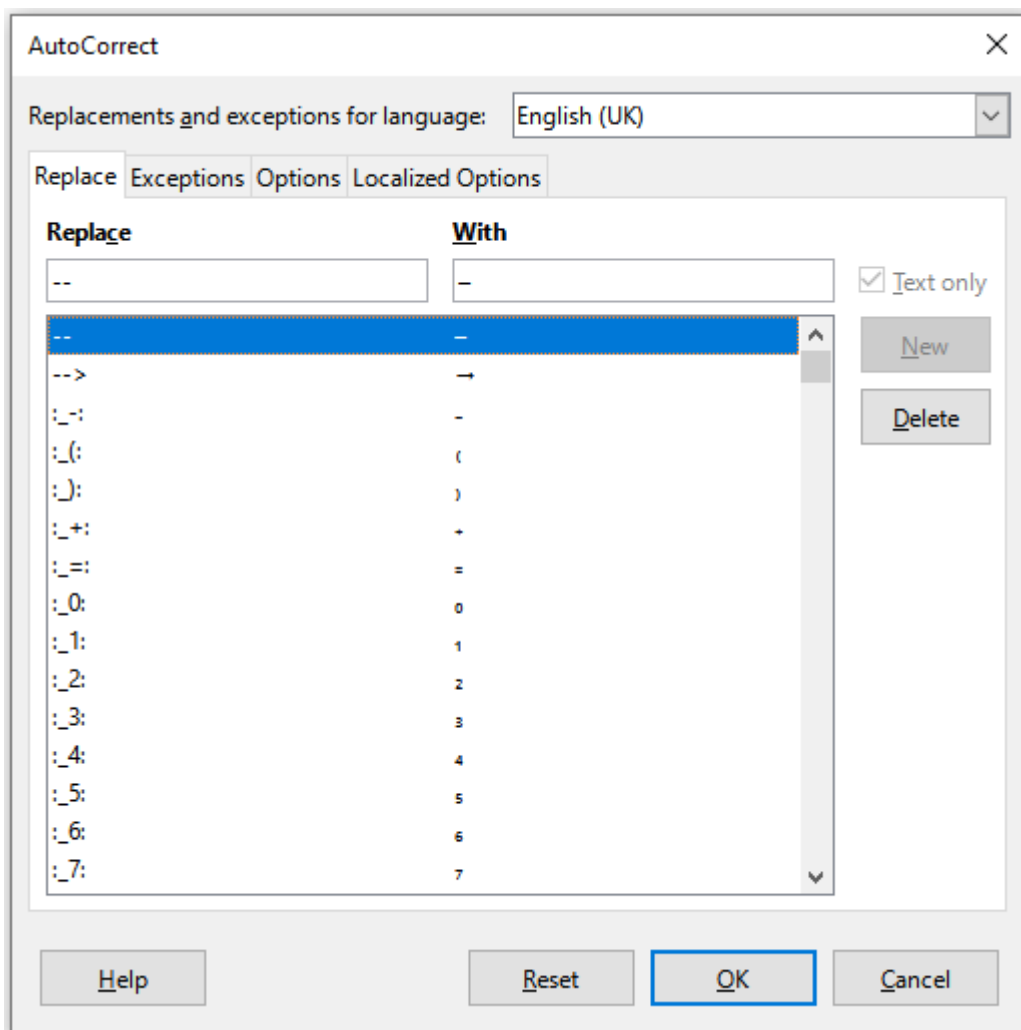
AutoCorrect

Replacements and exceptions for language: English (UK)

Replace Exceptions Options Localized Options

| Replace | With |
|---|---|
| -- | – |
| --> | → |
| :_-: | ₋ |
| :_(: | ₍ |
| :_): | ₎ |
| :_+: | ₊ |
| :_=: | ₌ |
| :_0: | ₀ |
| :_1: | ₁ |
| :_2: | ₂ |
| :_3: | ₃ |
| :_4: | ₄ |
| :_5: | ₅ |
| :_6: | ₆ |
| :_7: | ₇ |

Text only

New

Delete

Help Reset OK Cancel